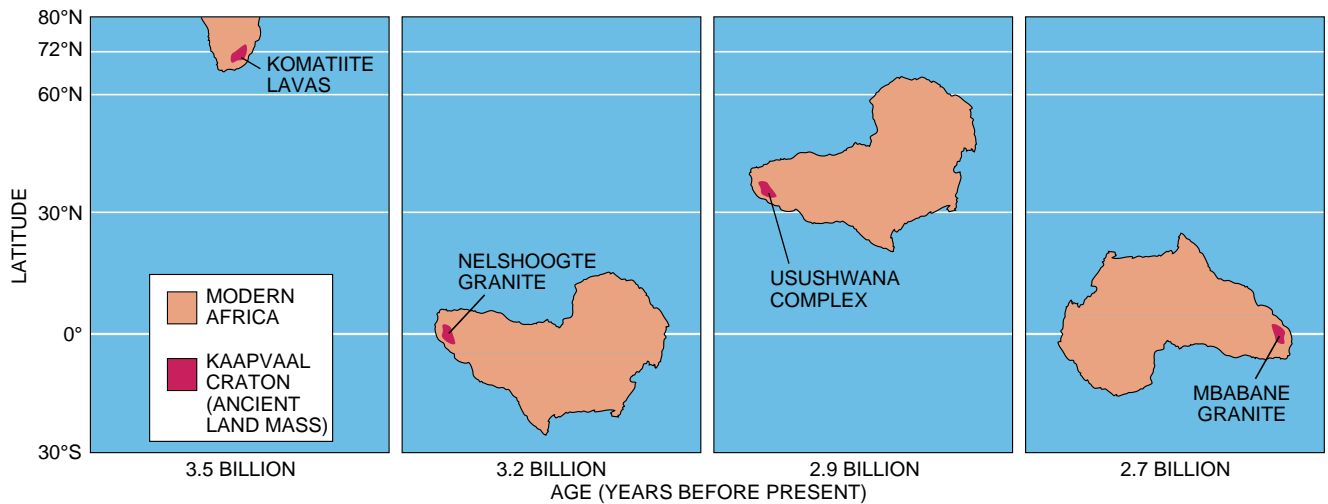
80°N
72°N
60°N
30°N
0°
30°S

LATITUDE

KOMATIITE LAVAS

MODERN AFRICA

KAAPVAAL CRATON (ANCIENT LAND MASS)

3.5 BILLION

NELSHOOGTE GRANITE

3.2 BILLION

USUSHWANA COMPLEX

2.9 BILLION

MBABANE GRANITE

2.7 BILLION

AGE (YEARS BEFORE PRESENT)